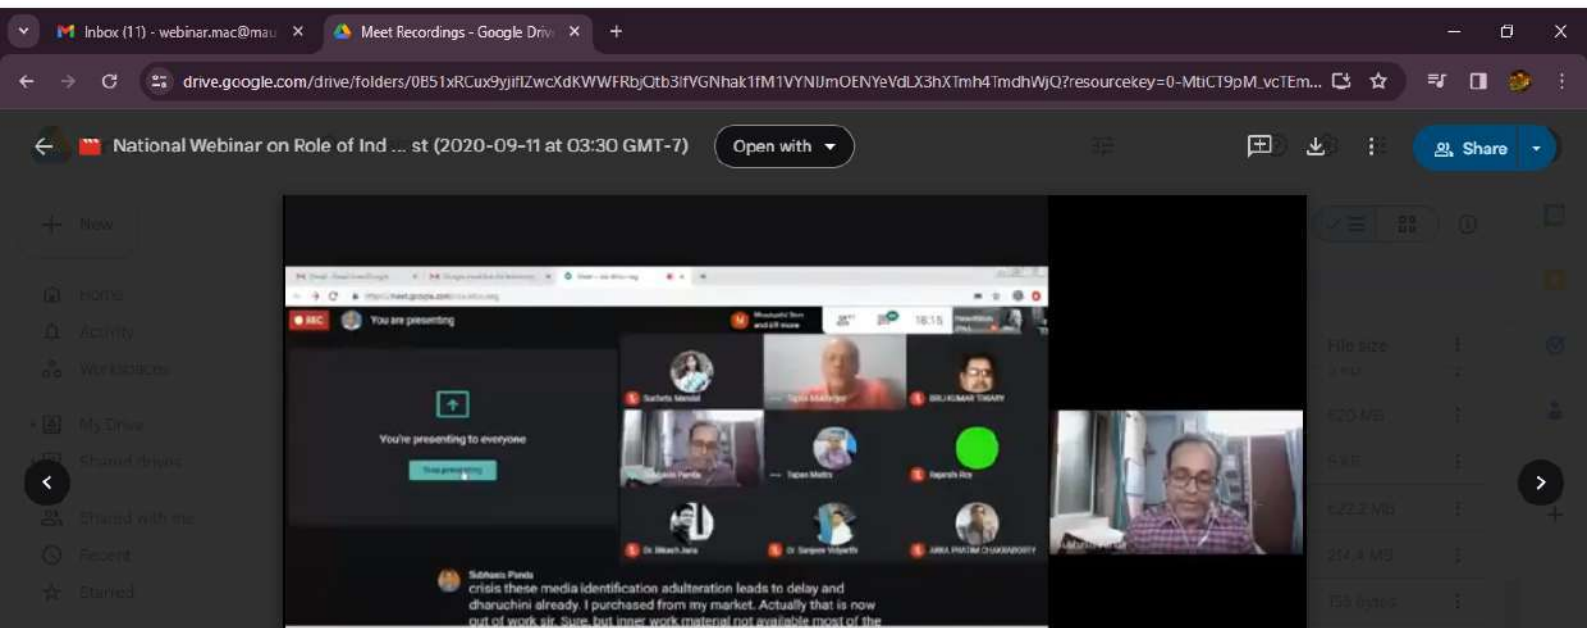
Inbox (11) - webinar.mac@mau
Meet Recordings - Google Driv
drive.google.com/drive/folders/0B51xRCux9yjifIZwcXdKWWFRbjQtb3lfVGNhak1fM1VYNlJmOENYeVdLX3hXTmh4TmdhWjQ?resourcekey=0-MtiCT9pM_vcTEm...
National Webinar on Role of Ind ... st (2020-09-11 at 03:30 GMT-7)
Open with
Share
New
Home
Activity
Workspaces
My Drive
Shared drives
Shared with me
Recent
Starred
File size
REC
You are presenting
You're presenting to everyone
Stop presenting
18:15
Sucheta Mondal
Tapas Mukherjee
BRIJ KUMAR TIWARY
Subhasis Panda
Tapan Maitra
Rajarshi Roy
Dr. Bikash Jana
Dr. Sanjeev Vidyarthi
ARKA PRATIM CHAKRABORTY
Subhasis Panda
crisis these media identification adulteration leads to delay and dharuchini already. I purchased from my market. Actually that is now out of work sir. Sure, but inner work material not available most of the
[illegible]